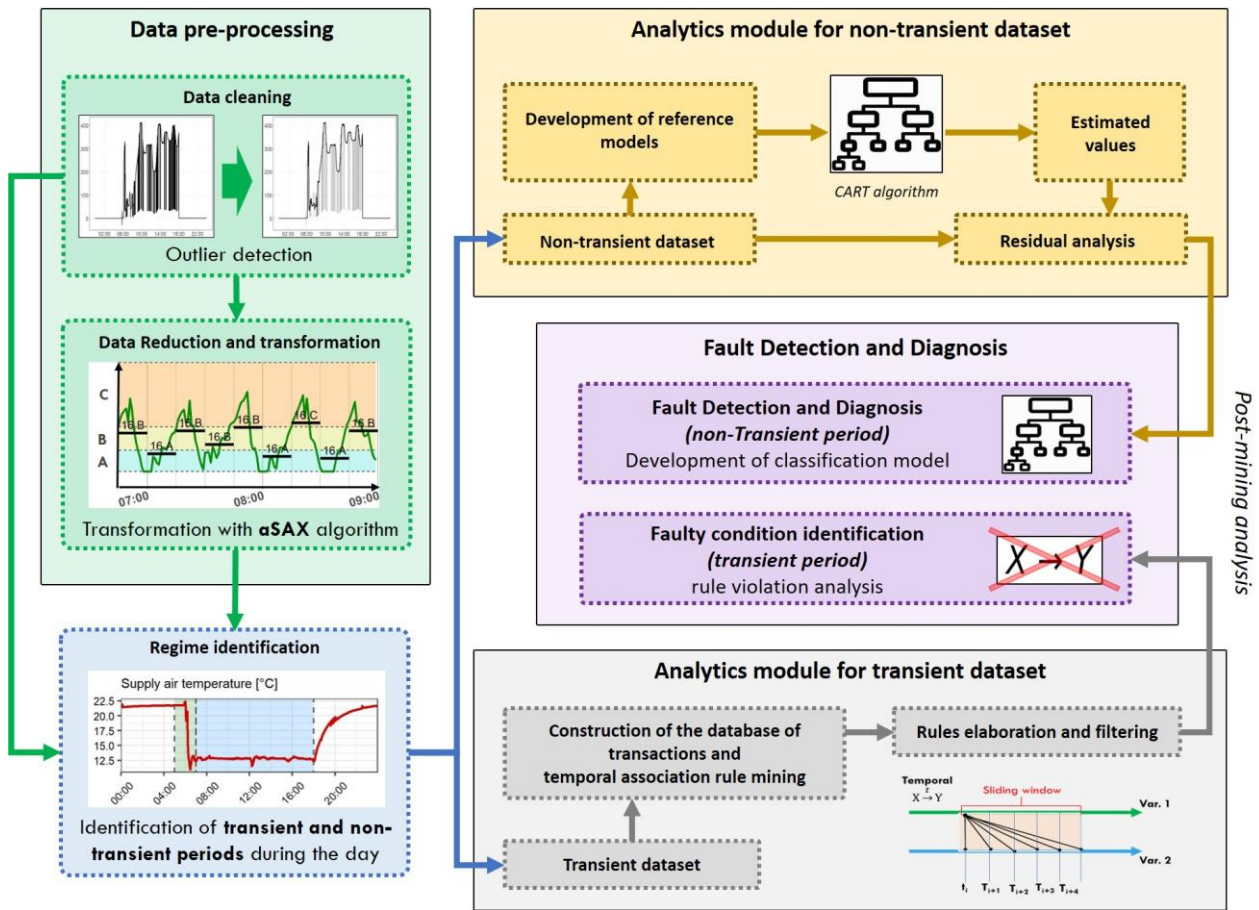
Data pre-processing

Data cleaning

Outlier detection

Data Reduction and transformation

C
B
A
16 B
16
16 B
16 B
16 A
16 C
16 A
16 B
07:00
08:00
09:00

Transformation with **aSAX** algorithm

Regime identification

Supply air temperature [°C]
22.5
20.0
17.5
15.0
12.5
00:00
04:00
08:00
12:00
16:00
20:00

Identification of **transient and non-transient periods** during the day

Analytics module for non-transient dataset

Development of reference models

CART algorithm

Estimated values

Non-transient dataset

Residual analysis

Fault Detection and Diagnosis

Fault Detection and Diagnosis
*(non-Transient period)*
Development of classification model

Faulty condition identification
*(transient period)*
rule violation analysis

X → Y

*Post-mining analysis*

Analytics module for transient dataset

Construction of the database of transactions and temporal association rule mining

Rules elaboration and filtering

Transient dataset

Temporal
$X \xrightarrow{\tau} Y$
Sliding window
Var. 1
Var. 2
$t_i$ $T_{i+1}$ $T_{i+2}$ $T_{i+3}$ $T_{i+4}$